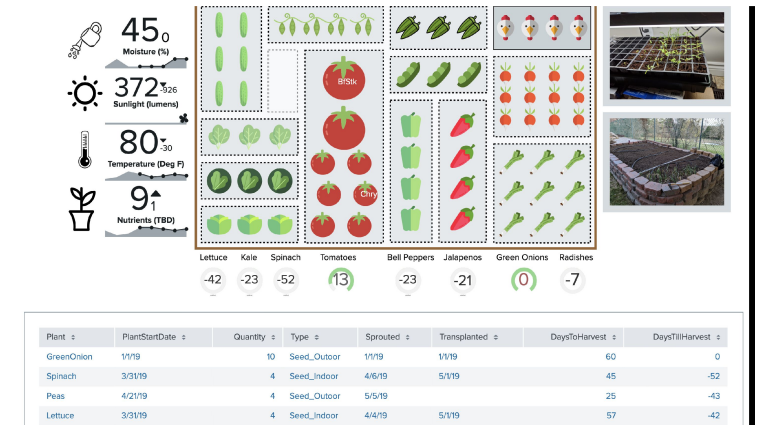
45 0
Moisture (%)

372 -926
Sunlight (lumens)

80 -30
Temperature (Deg F)

9 1
Nutrients (TBD)

BFStk

Chry

Lettuce -42
Kale -23
Spinach -52
Tomatoes 13
Bell Peppers -23
Jalapenos -21
Green Onions 0
Radishes -7

| Plant | PlantStartDate | Quantity | Type | Sprouted | Transplanted | DaysToHarvest | DaysTillHarvest |
|---|---|---|---|---|---|---|---|
| GreenOnion | 1/1/19 | 10 | Seed_Outoor | 1/1/19 | 1/1/19 | 60 | 0 |
| Spinach | 3/31/19 | 4 | Seed_Indoor | 4/6/19 | 5/1/19 | 45 | -52 |
| Peas | 4/21/19 | 4 | Seed_Outoor | 5/5/19 | | 25 | -43 |
| Lettuce | 3/31/19 | 4 | Seed_Indoor | 4/4/19 | 5/1/19 | 57 | -42 |